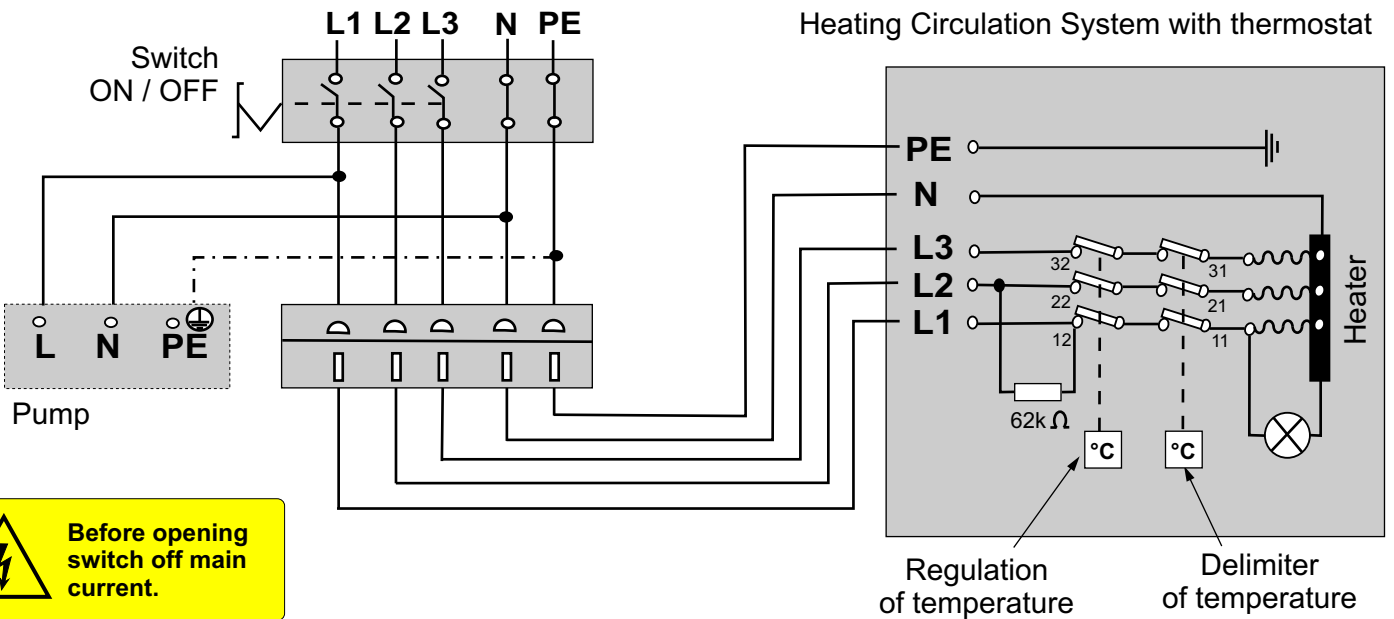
L1 L2 L3 N PE

Heating Circulation System with thermostat

Switch ON / OFF

PE

N

L3

L2

L1

32

31

22

21

12

11

Heater

62k $\Omega$

°C

°C

L N PE

Pump

Before opening switch off main current.

Regulation of temperature

Delimiter of temperature